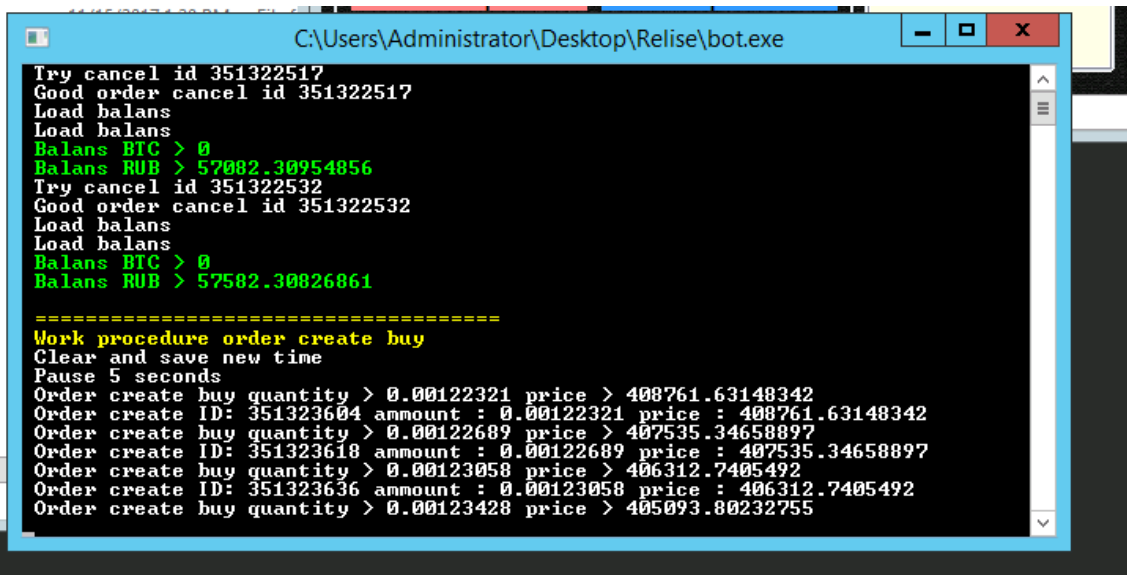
C:\Users\Administrator\Desktop\Relise\bot.exe

Try cancel id 351322517
Good order cancel id 351322517
Load balans
Load balans
Balans BTC > 0
Balans RUB > 57082.30954856
Try cancel id 351322532
Good order cancel id 351322532
Load balans
Load balans
Balans BTC > 0
Balans RUB > 57582.30826861

====================================
Work procedure order create buy
Clear and save new time
Pause 5 seconds
Order create buy quantity > 0.00122321 price > 408761.63148342
Order create ID: 351323604 ammount : 0.00122321 price : 408761.63148342
Order create buy quantity > 0.00122689 price > 407535.34658897
Order create ID: 351323618 ammount : 0.00122689 price : 407535.34658897
Order create buy quantity > 0.00123058 price > 406312.7405492
Order create ID: 351323636 ammount : 0.00123058 price : 406312.7405492
Order create buy quantity > 0.00123428 price > 405093.80232755